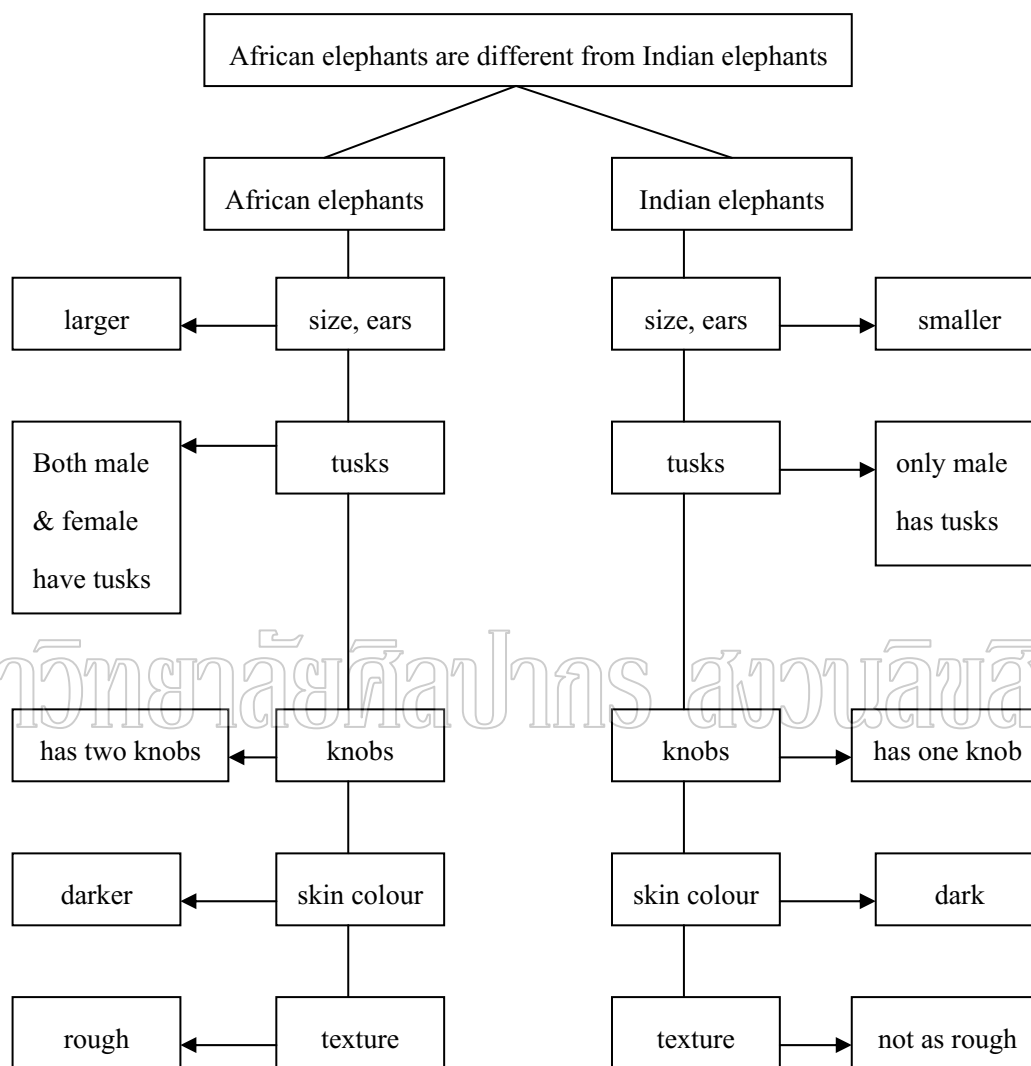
African elephants are different from Indian elephants

African elephants

Indian elephants

larger

size, ears

size, ears

smaller

Both male & female have tusks

tusks

tusks

only male has tusks

วิทยาลัยศิลปากร สงวนลิขสิทธิ์

has two knobs

knobs

knobs

has one knob

darker

skin colour

skin colour

dark

rough

texture

texture

not as rough